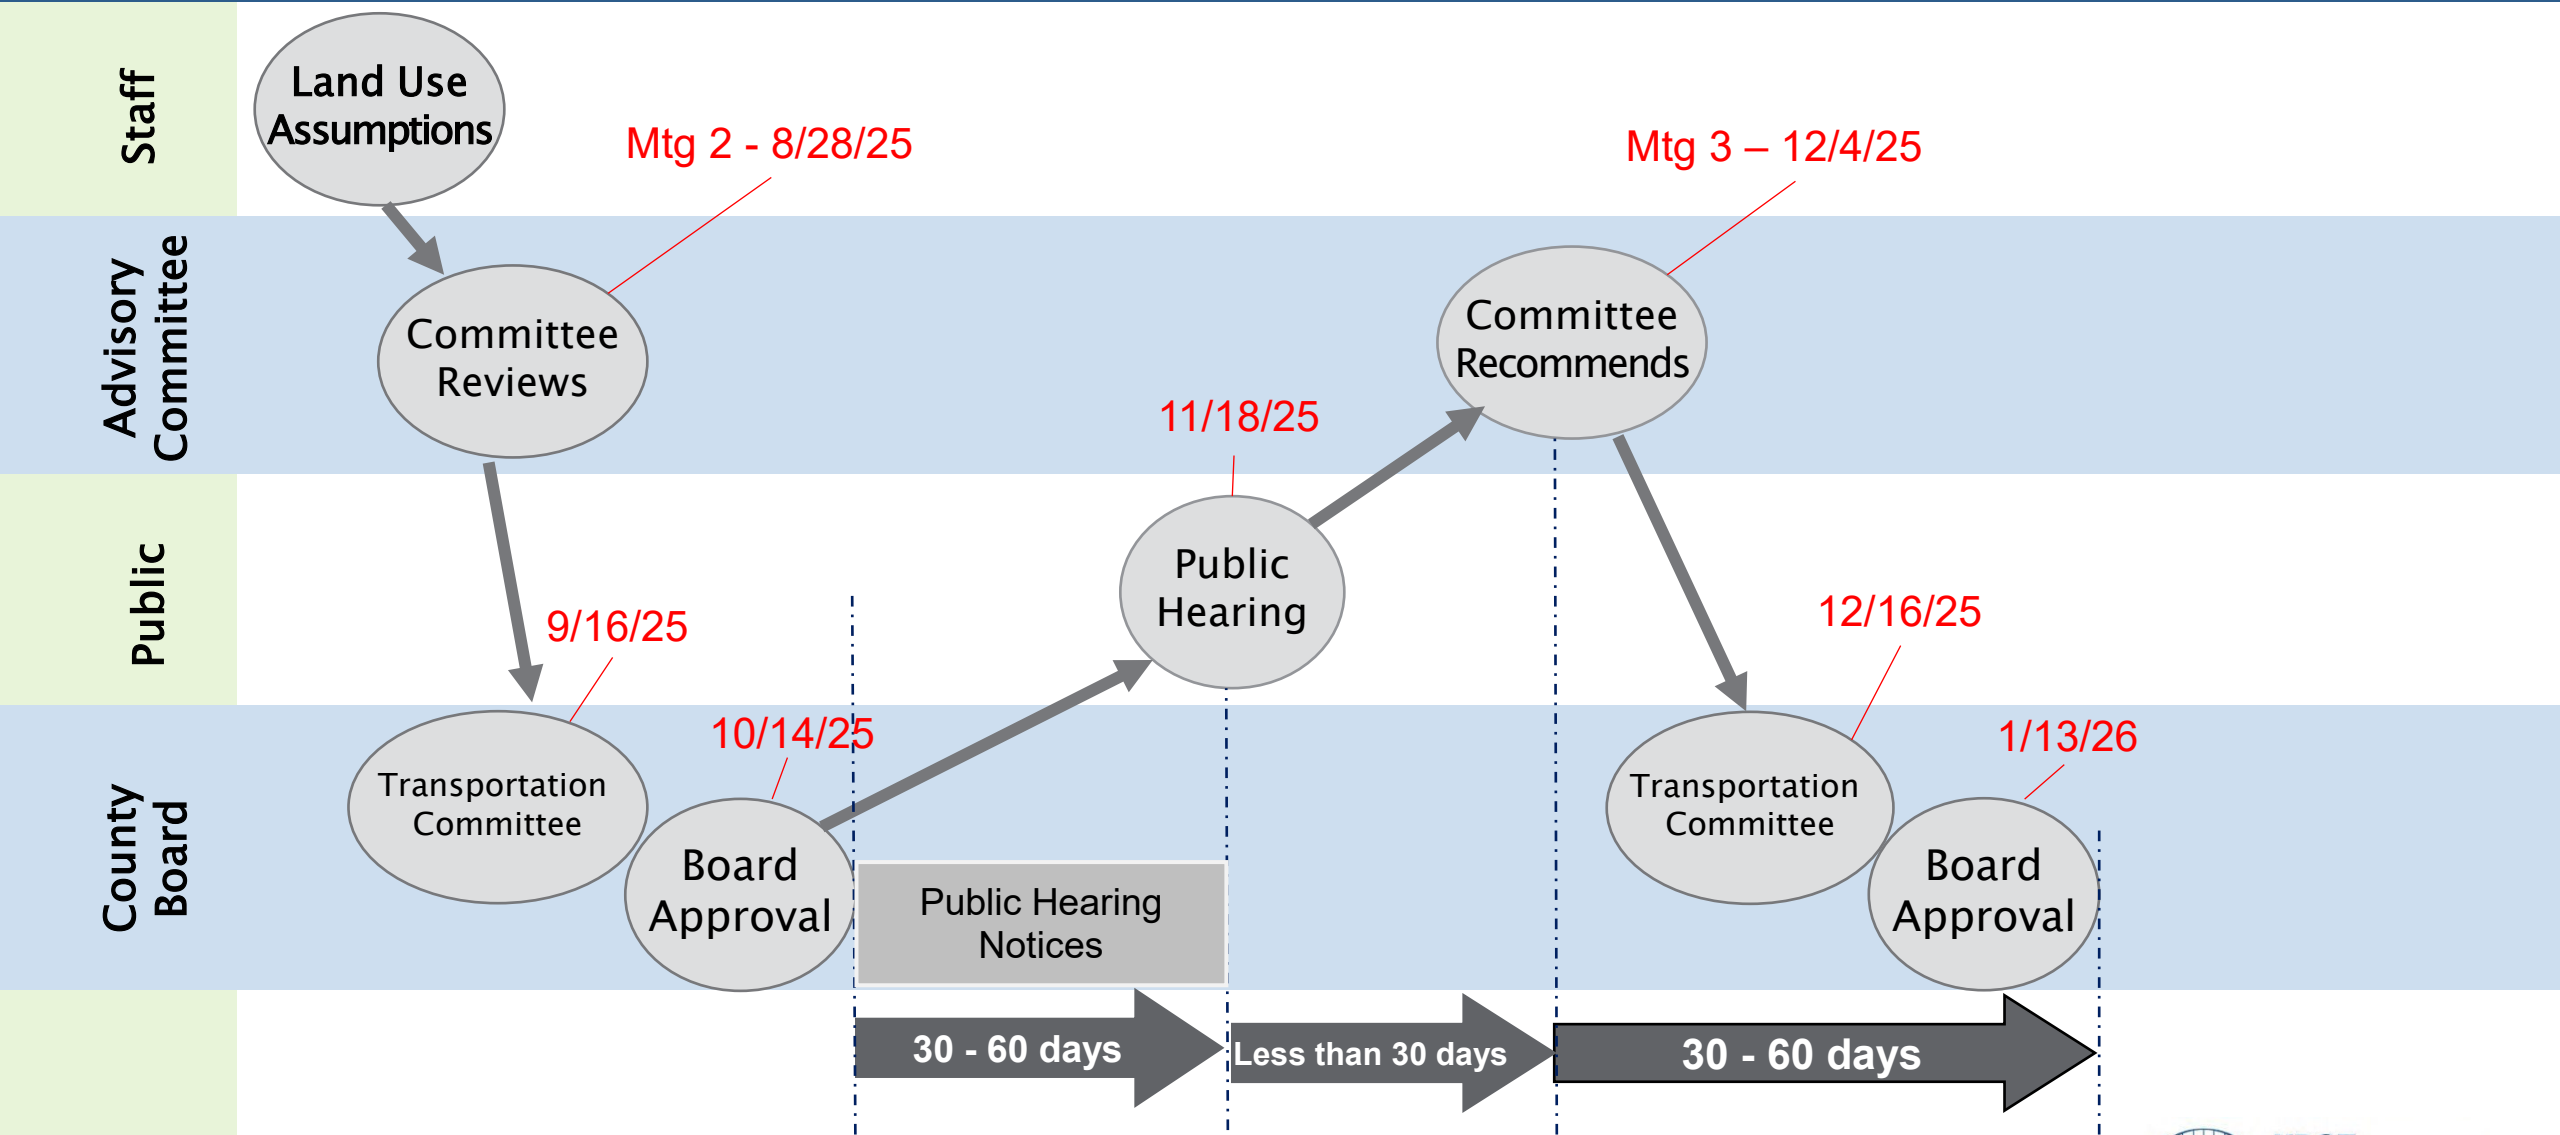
Staff

Advisory Committee

Public

County Board

Land Use Assumptions

Mtg 2 - 8/28/25

Mtg 3 – 12/4/25

Committee Reviews

Committee Recommends

11/18/25

Public Hearing

9/16/25

12/16/25

10/14/25

1/13/26

Transportation Committee

Board Approval

Public Hearing Notices

Transportation Committee

Board Approval

30 - 60 days

Less than 30 days

30 - 60 days